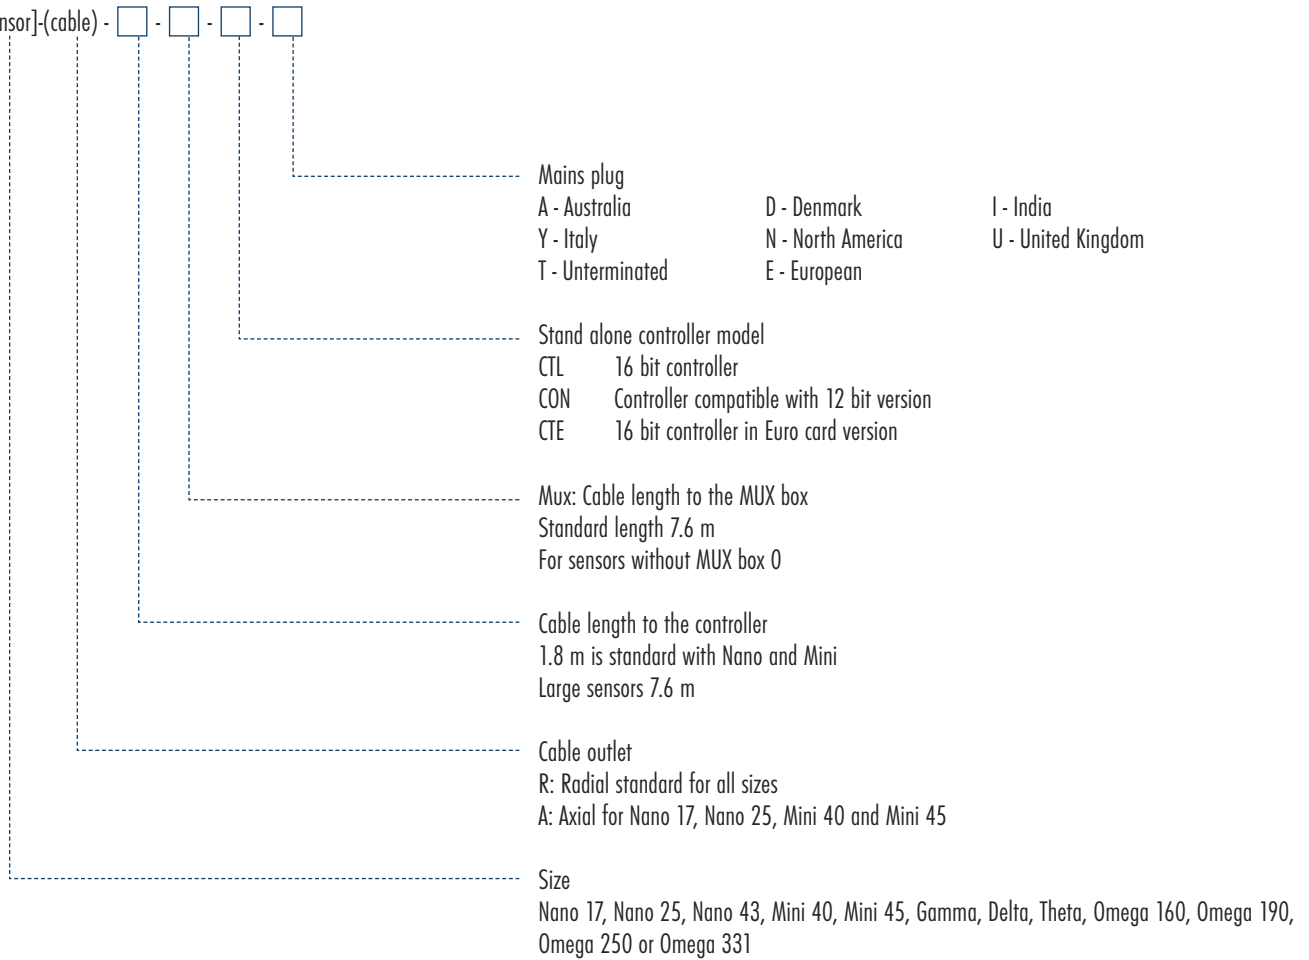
nsor]-(cable) - ☐ - ☐ - ☐ - ☐

Mains plug

| | | |
|---|---|---|
| A - Australia | D - Denmark | I - India |
| Y - Italy | N - North America | U - United Kingdom |
| T - Unterminated | E - European | |

Stand alone controller model
CTL 16 bit controller
CON Controller compatible with 12 bit version
CTE 16 bit controller in Euro card version

Mux: Cable length to the MUX box
Standard length 7.6 m
For sensors without MUX box 0

Cable length to the controller
1.8 m is standard with Nano and Mini
Large sensors 7.6 m

Cable outlet
R: Radial standard for all sizes
A: Axial for Nano 17, Nano 25, Mini 40 and Mini 45

Size
Nano 17, Nano 25, Nano 43, Mini 40, Mini 45, Gamma, Delta, Theta, Omega 160, Omega 190, Omega 250 or Omega 331